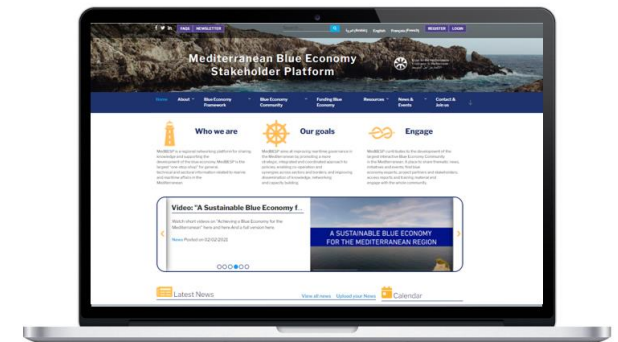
FAQS NEWSLETTER

العربية English Français

REGISTER LOGIN

Mediterranean Blue Economy Stakeholder Platform

Home About Blue Economy Framework Blue Economy Community Funding Blue Economy Resources News & Events Contact & Join us

Who we are

Our goals

Engage

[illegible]

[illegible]

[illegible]

Video: "A Sustainable Blue Economy f...

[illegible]

News Posted on 02.02.2021

A SUSTAINABLE BLUE ECONOMY FOR THE MEDITERRANEAN REGION

Latest News

View all news Upload your News

Calendar